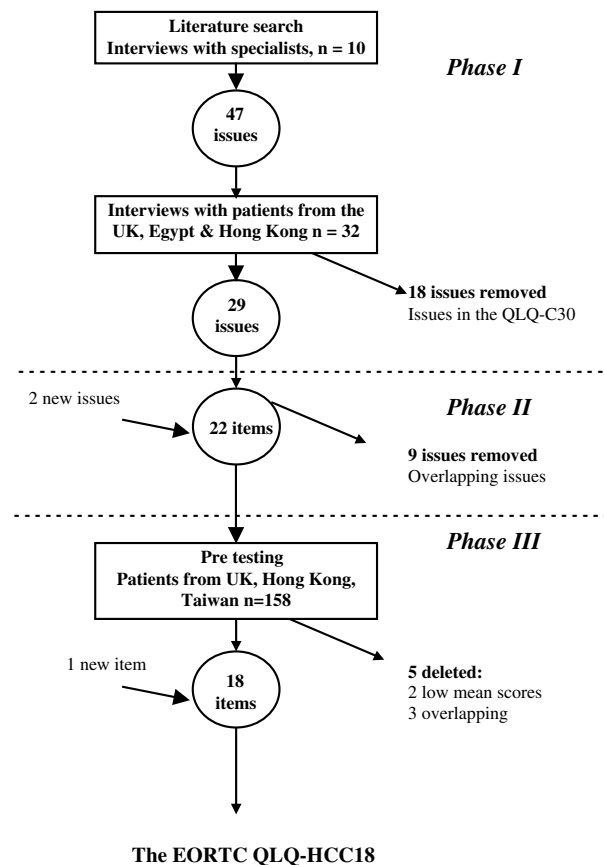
Literature search
Interviews with specialists, n = 10

Phase I

47
issues

Interviews with patients from the UK, Egypt & Hong Kong n = 32

18 issues removed
Issues in the QLQ-C30

29
issues

2 new issues

22 items

Phase II

9 issues removed
Overlapping issues

Phase III

Pre testing
Patients from UK, Hong Kong, Taiwan n=158

1 new item

18
items

5 deleted:
2 low mean scores
3 overlapping

The EORTC QLQ-HCC18